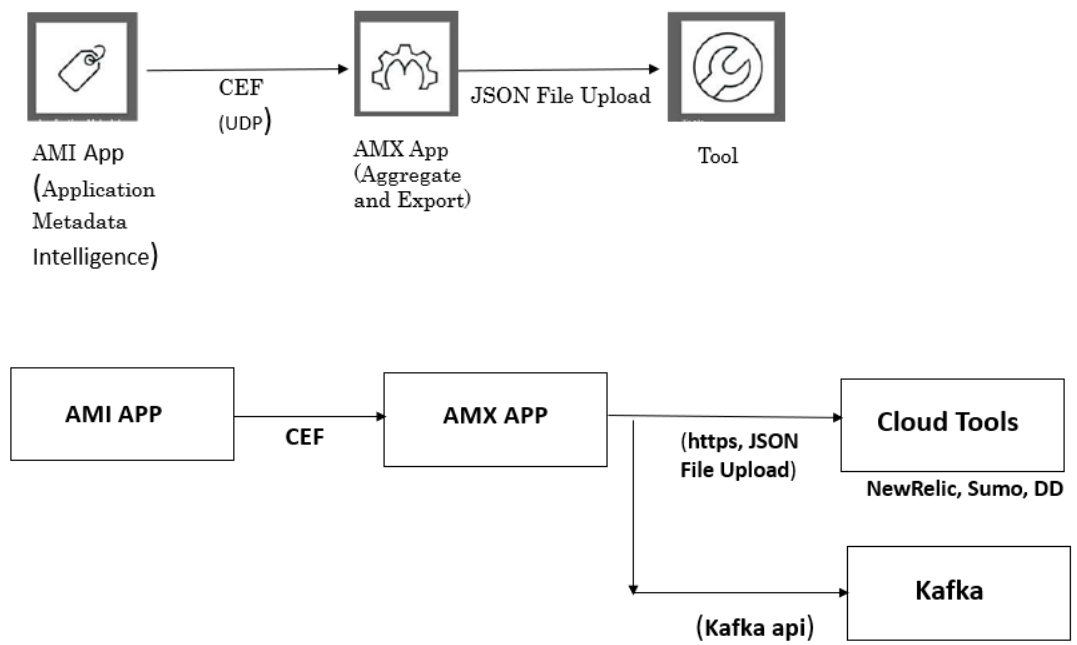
CEF
(UDP)

JSON File Upload

AMI App
(Application
Metadata
Intelligence)

AMX App
(Aggregate
and Export)

Tool

AMI APP

CEF

AMX APP

(https, JSON
File Upload)

Cloud Tools

NewRelic, Sumo, DD

Kafka

(Kafka api)